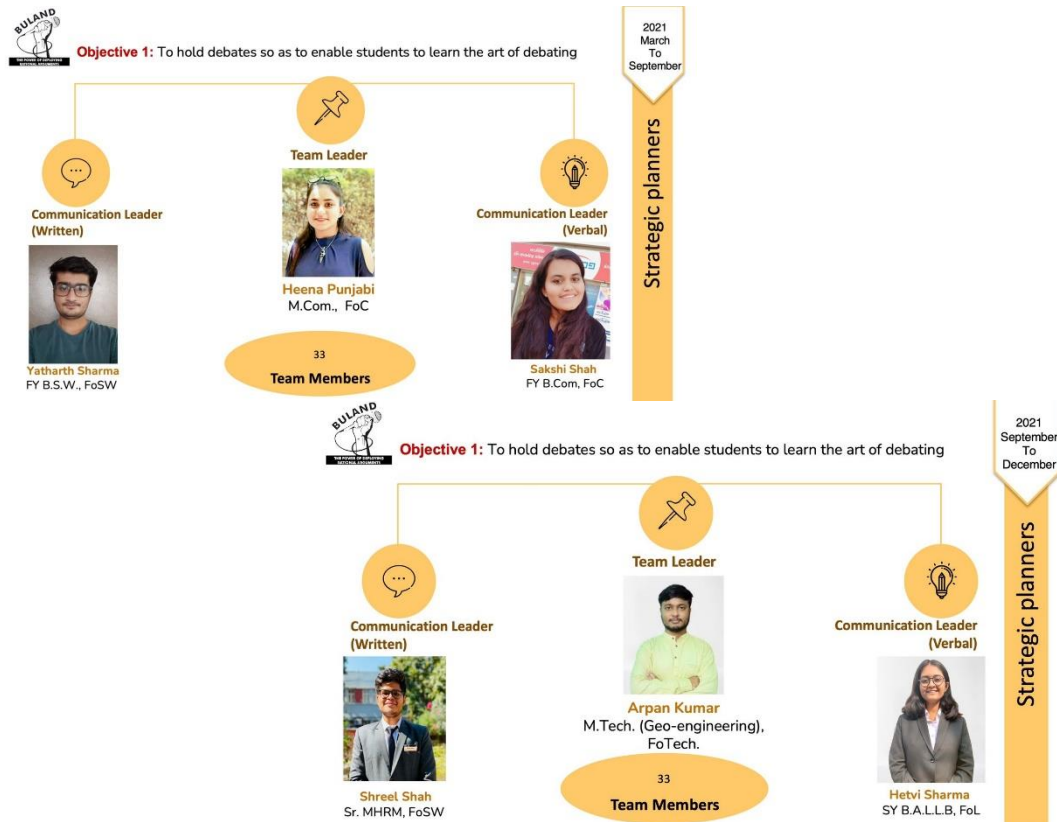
BULAND
THE POWER OF EXPLORING NATIONAL DOCUMENTS

Objective 1: To hold debates so as to enable students to learn the art of debating

2021 March To September

Strategic planners

Team Leader

Heena Punjabi
M.Com., FoC

Communication Leader (Written)

Yatharth Sharma
FY B.S.W., FoSW

Communication Leader (Verbal)

Sakshi Shah
FY B.Com, FoC

33
Team Members

BULAND
THE POWER OF EXPLORING NATIONAL DOCUMENTS

Objective 1: To hold debates so as to enable students to learn the art of debating

2021 September To December

Strategic planners

Team Leader

Arpan Kumar
M.Tech. (Geo-engineering), FoTech.

Communication Leader (Written)

Shreel Shah
Sr. MHRM, FoSW

Communication Leader (Verbal)

Hetvi Sharma
SY B.A.L.L.B, FoL

33
Team Members